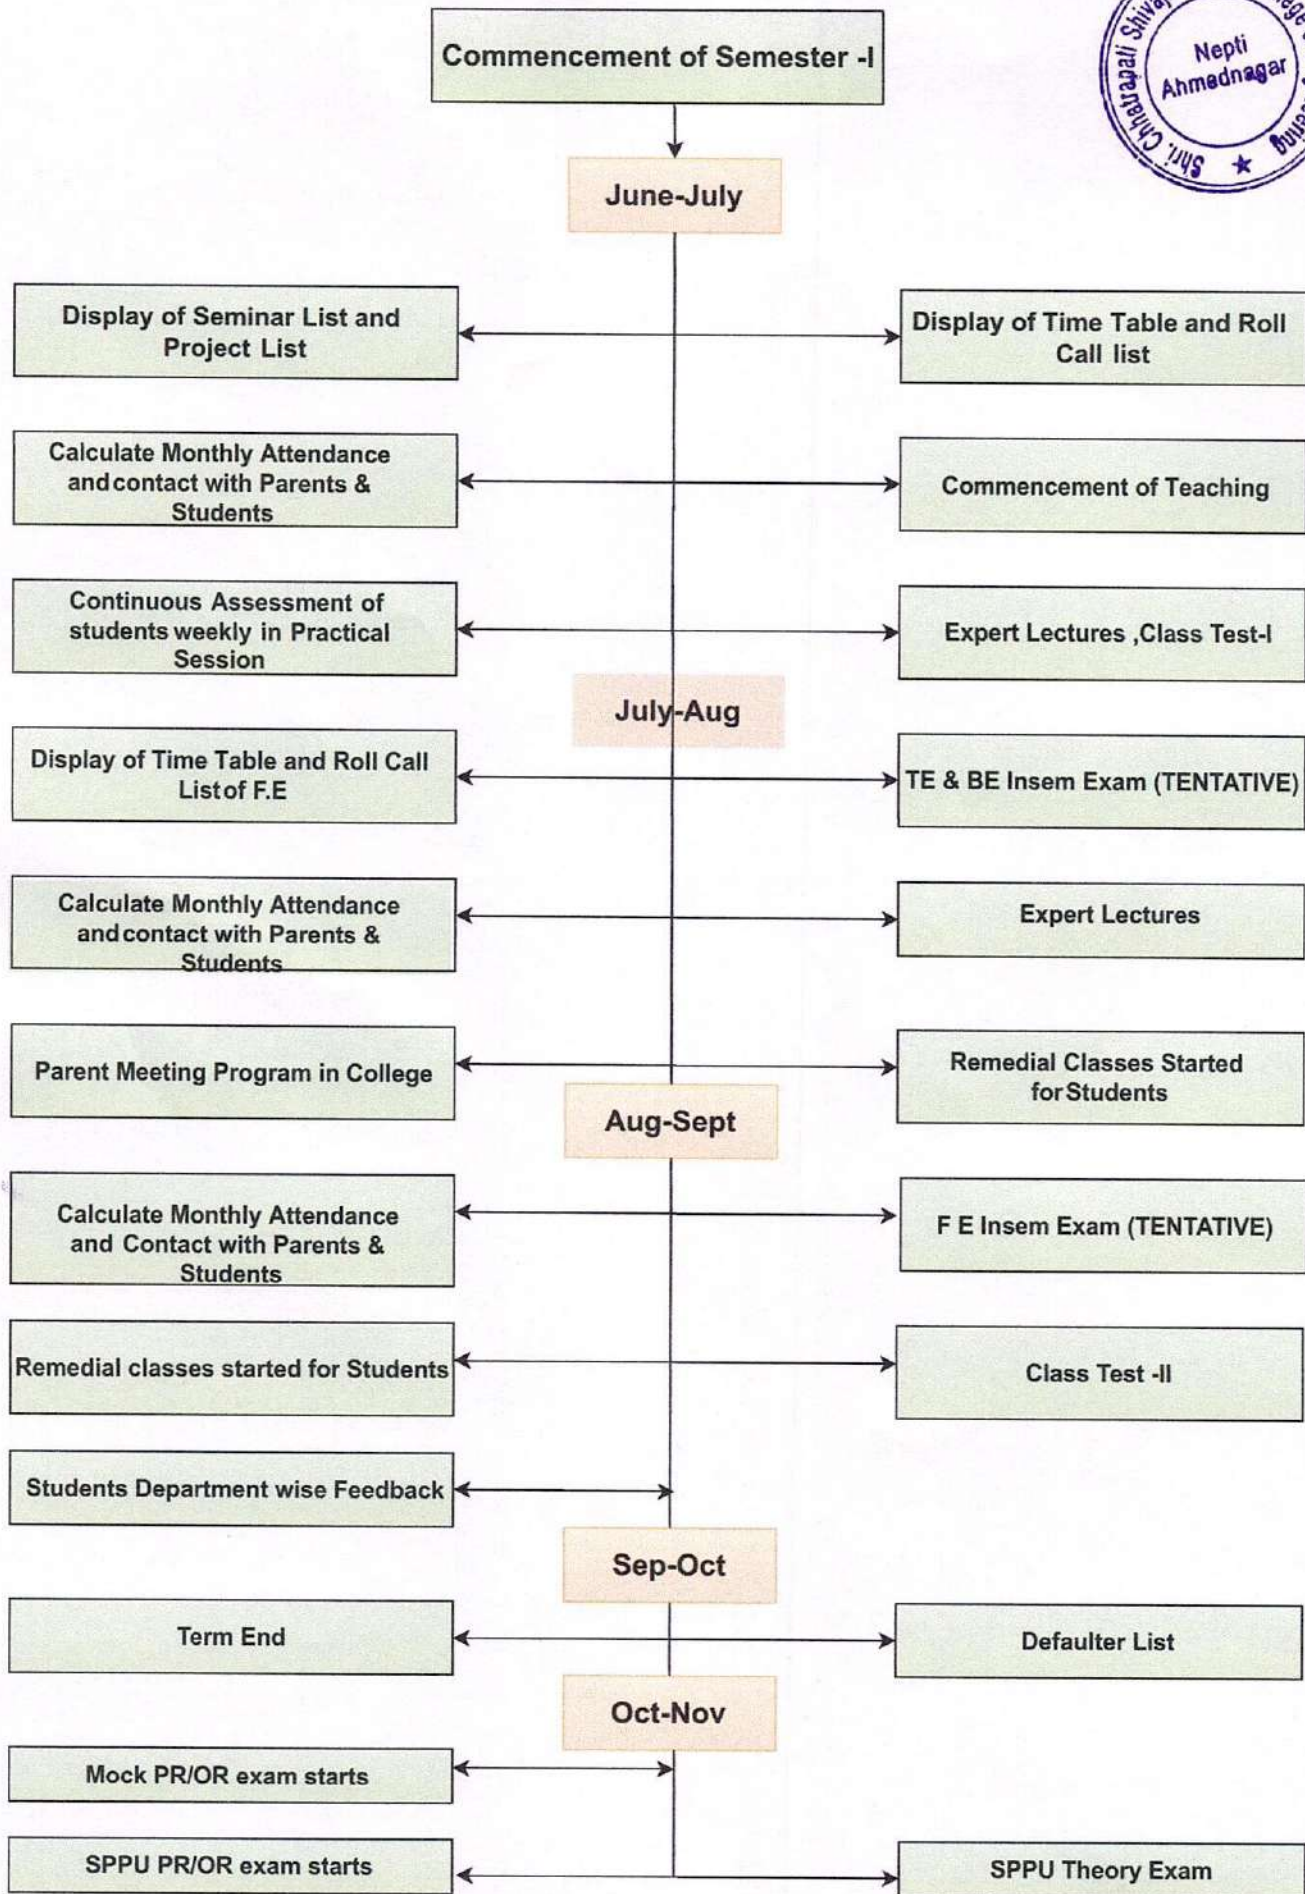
Commencement of Semester -I

Shri. Chhatrapati Shiva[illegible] Nepti Ahmednagar

June-July

Display of Seminar List and Project List

Display of Time Table and Roll Call list

Calculate Monthly Attendance and contact with Parents & Students

Commencement of Teaching

Continuous Assessment of students weekly in Practical Session

Expert Lectures ,Class Test-I

July-Aug

Display of Time Table and Roll Call List of F.E

TE & BE Insem Exam (TENTATIVE)

Calculate Monthly Attendance and contact with Parents & Students

Expert Lectures

Parent Meeting Program in College

Remedial Classes Started for Students

Aug-Sept

Calculate Monthly Attendance and Contact with Parents & Students

F E Insem Exam (TENTATIVE)

Remedial classes started for Students

Class Test -II

Students Department wise Feedback

Sep-Oct

Term End

Defaulter List

Oct-Nov

Mock PR/OR exam starts

SPPU PR/OR exam starts

SPPU Theory Exam